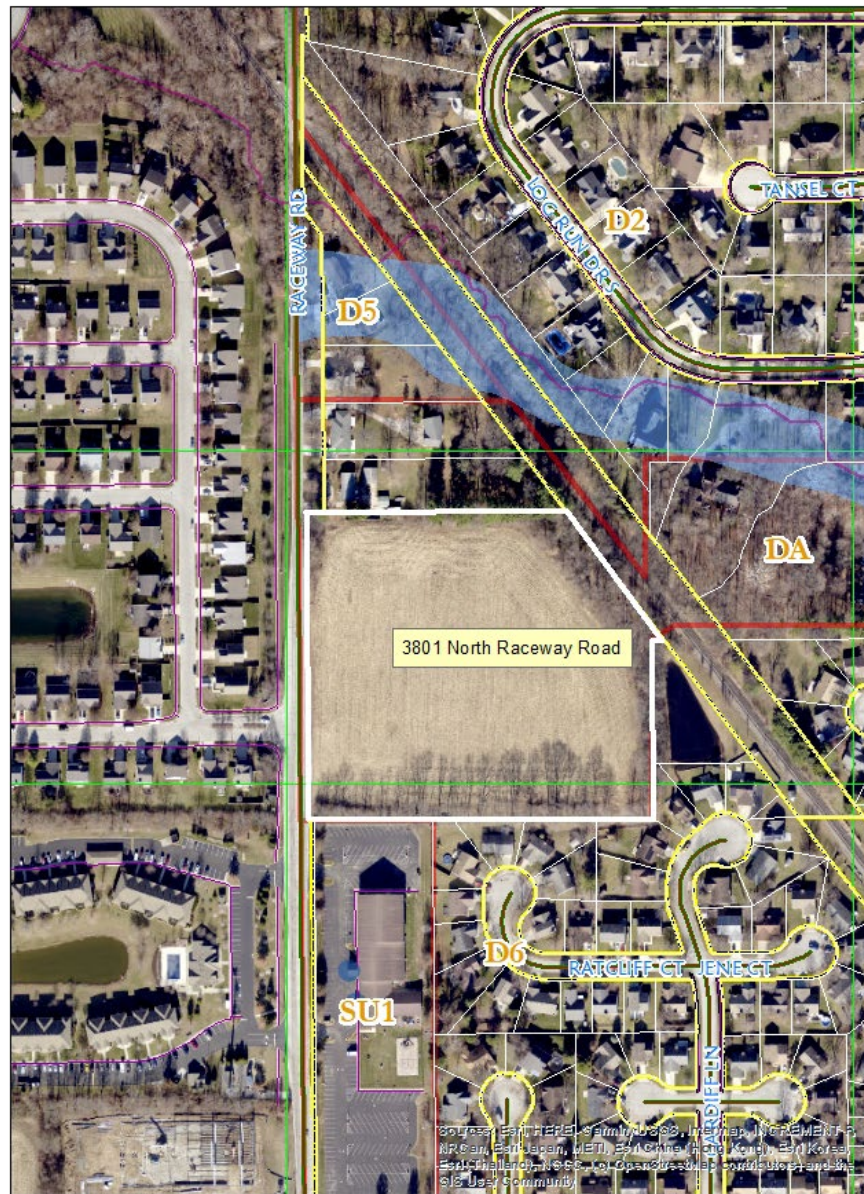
RACEWAY RD

LOG RUN DR S

TANSEL CT

D2

D5

DA

3801 North Raceway Road

D6

RATCLIFF CT

JENE CT

SU1

ADIFF LN

Sources: Esri, HERE, Garmin, USGS, Intermap, INCREMENT P, NRCan, Esri Japan, METI, Esri China (Hong Kong), Esri Korea, Esri (Thailand), NGCC, (c) OpenStreetMap contributors, and the GIS User Community